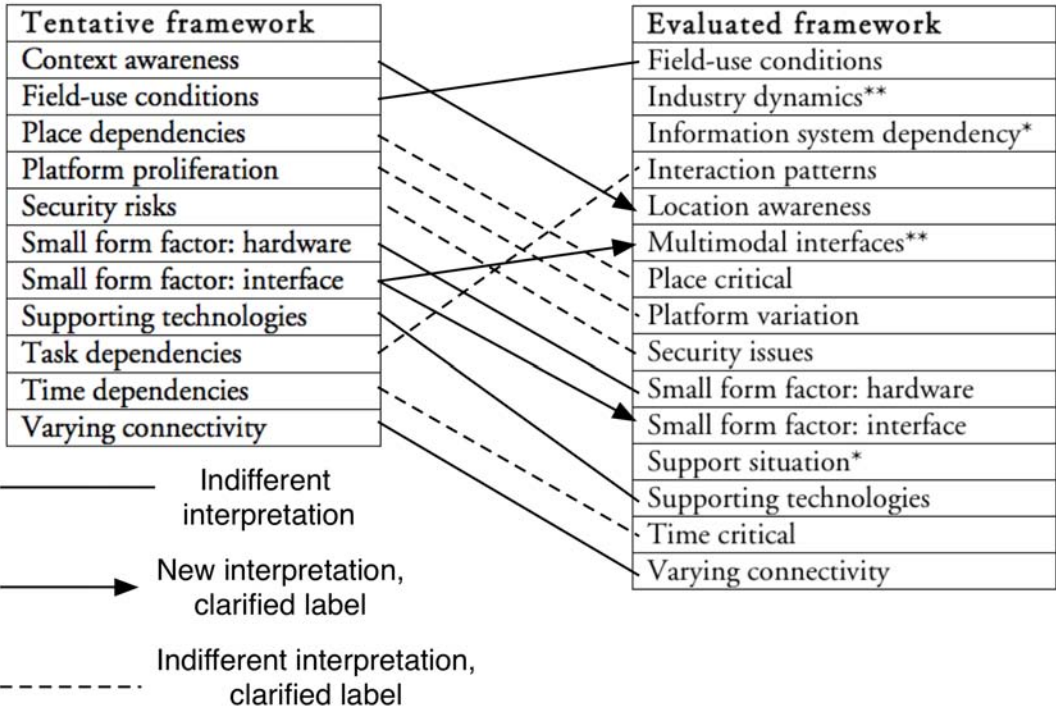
| Tentative framework |
|---|
| Context awareness |
| Field-use conditions |
| Place dependencies |
| Platform proliferation |
| Security risks |
| Small form factor: hardware |
| Small form factor: interface |
| Supporting technologies |
| Task dependencies |
| Time dependencies |
| Varying connectivity |

| Evaluated framework |
|---|
| Field-use conditions |
| Industry dynamics** |
| Information system dependency* |
| Interaction patterns |
| Location awareness |
| Multimodal interfaces** |
| Place critical |
| Platform variation |
| Security issues |
| Small form factor: hardware |
| Small form factor: interface |
| Support situation* |
| Supporting technologies |
| Time critical |
| Varying connectivity |

Indifferent interpretation

New interpretation, clarified label

Indifferent interpretation, clarified label